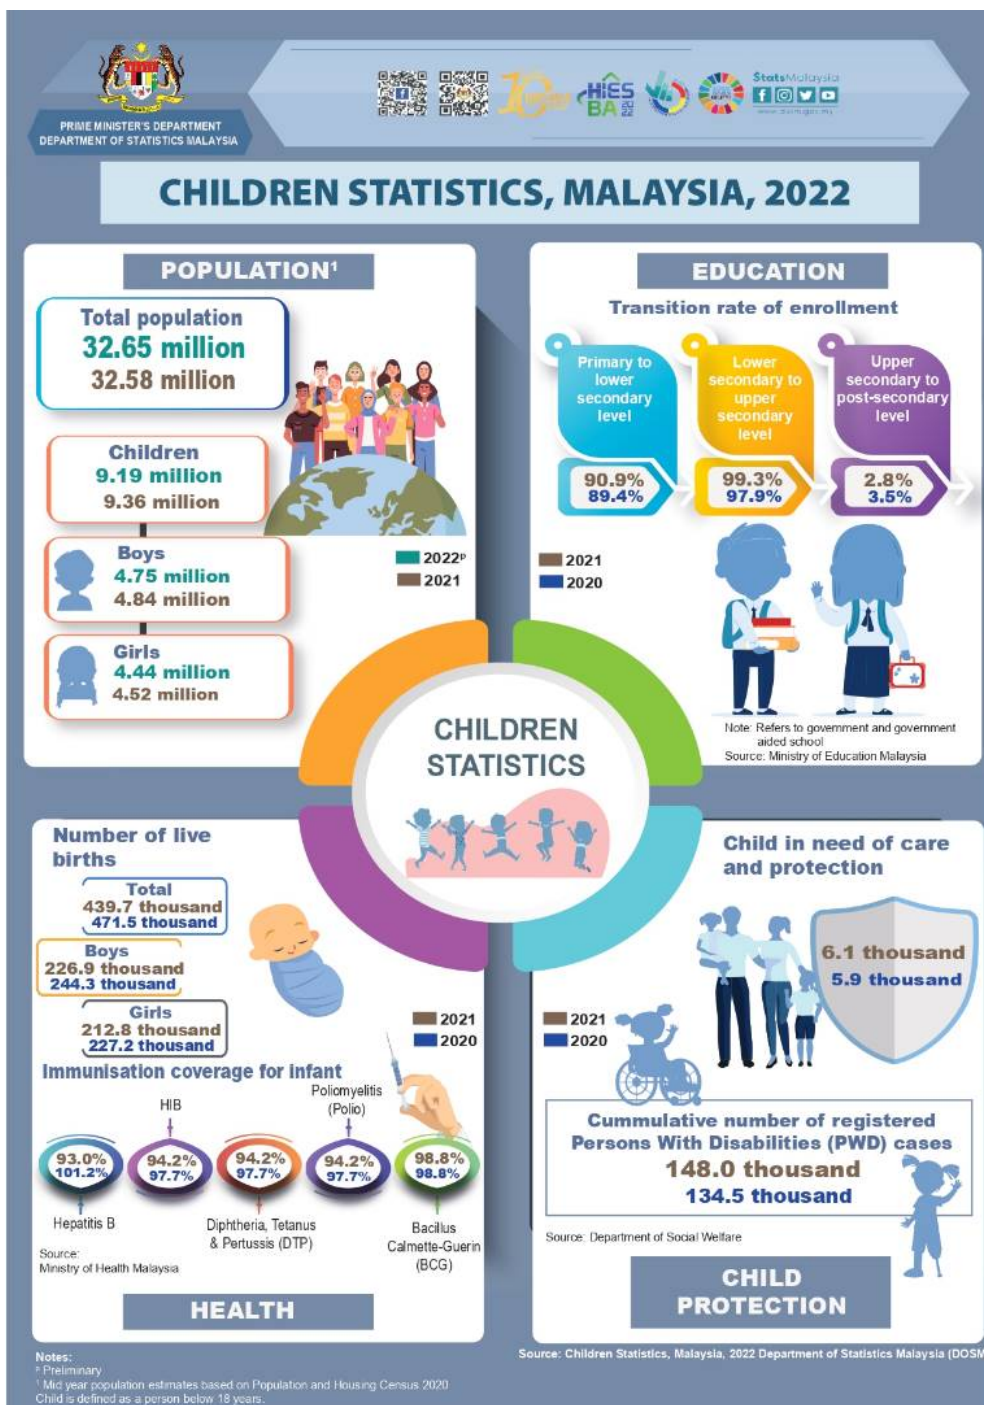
PRIME MINISTER'S DEPARTMENT
DEPARTMENT OF STATISTICS MALAYSIA

HIES BA

StatsMalaysia

CHILDREN STATISTICS, MALAYSIA, 2022

POPULATION¹

Total population
32.65 million
32.58 million

Children
9.19 million
9.36 million

Boys
4.75 million
4.84 million

Girls
4.44 million
4.52 million

2022ᵖ
2021

EDUCATION

Transition rate of enrollment

Primary to lower secondary level
90.9%
89.4%

Lower secondary to upper secondary level
99.3%
97.9%

Upper secondary to post-secondary level
2.8%
3.5%

2021
2020

Note: Refers to government and government aided school
Source: Ministry of Education Malaysia

CHILDREN STATISTICS

Number of live births

Total
439.7 thousand
471.5 thousand

Boys
226.9 thousand
244.3 thousand

Girls
212.8 thousand
227.2 thousand

2021
2020

Immunisation coverage for infant

HIB
Poliomyelitis (Polio)

93.0%
101.2%

94.2%
97.7%

94.2%
97.7%

94.2%
97.7%

98.8%
98.8%

Hepatitis B
Diphtheria, Tetanus & Pertussis (DTP)
Bacillus Calmette-Guerin (BCG)

Source:
Ministry of Health Malaysia

HEALTH

Child in need of care and protection

6.1 thousand
5.9 thousand

2021
2020

Cummulative number of registered Persons With Disabilities (PWD) cases
148.0 thousand
134.5 thousand

Source: Department of Social Welfare

CHILD PROTECTION

Notes:
ᵖ Preliminary
¹ Mid year population estimates based on Population and Housing Census 2020
Child is defined as a person below 18 years.

Source: Children Statistics, Malaysia, 2022 Department of Statistics Malaysia (DOSM